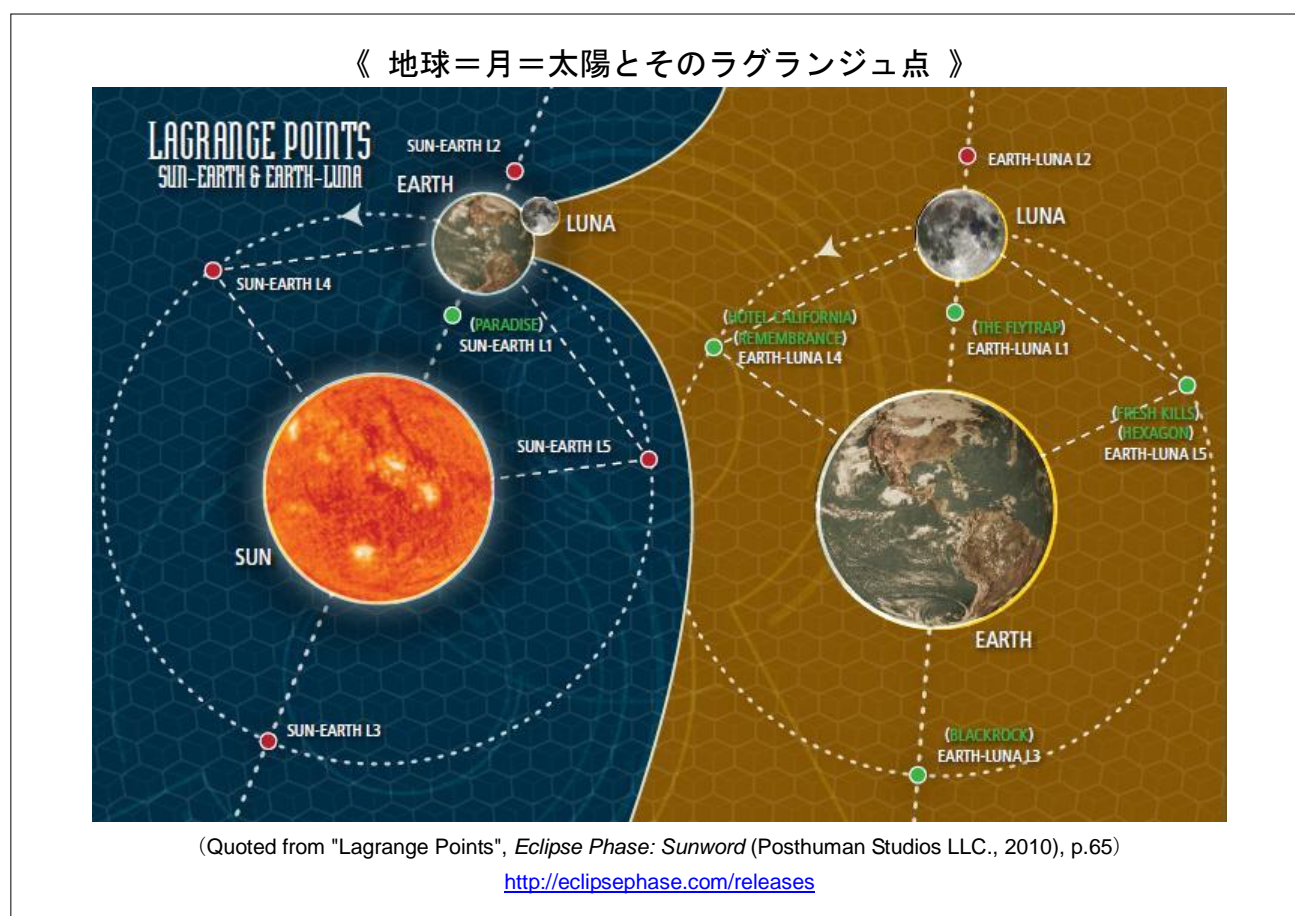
《 地球＝月＝太陽とそのラグランジュ点 》

LAGRANGE POINTS
SUN-EARTH & EARTH-LUNA

SUN-EARTH L2

EARTH

LUNA

SUN-EARTH L4

(PARADISE)
SUN-EARTH L1

SUN-EARTH L5

SUN

SUN-EARTH L3

EARTH-LUNA L2

LUNA

(HOTEL CALIFORNIA)
(REMEMBRANCE)
EARTH-LUNA L4

(THE FLYTRAP)
EARTH-LUNA L1

(FRESH KILLS)
(HEXAGON)
EARTH-LUNA L5

EARTH

(BLACKROCK)
EARTH-LUNA L3

（Quoted from "Lagrange Points", *Eclipse Phase: Sunword* (Posthuman Studios LLC., 2010), p.65）

http://eclipsephase.com/releases